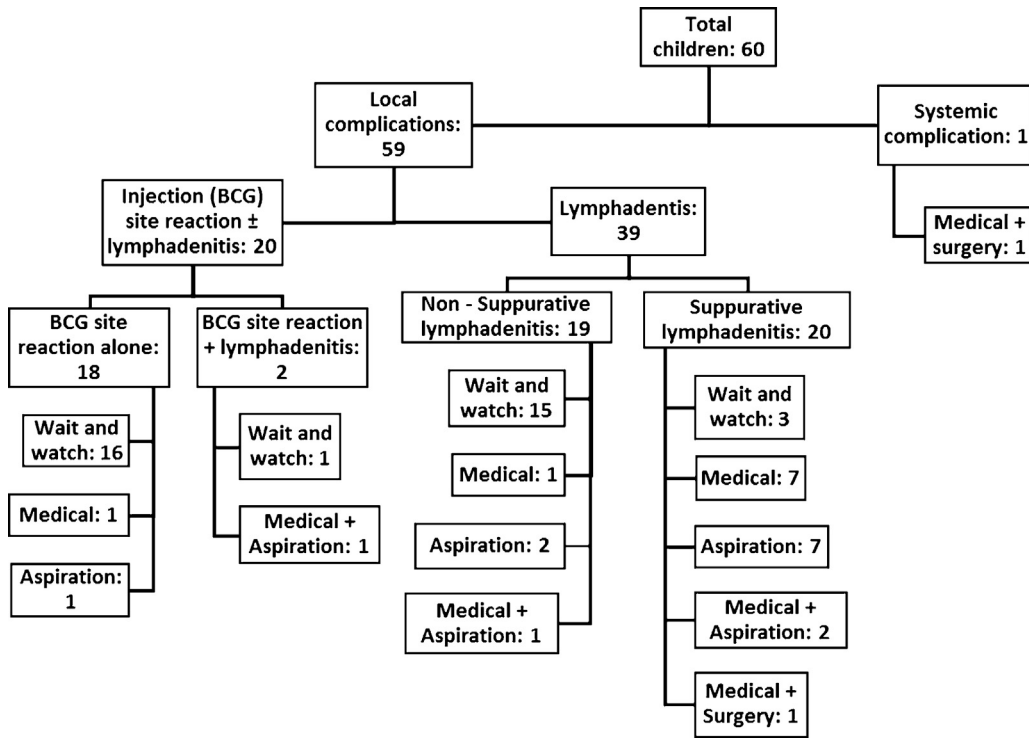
Total children: 60

Local complications: 59

Systemic complication: 1

Medical + surgery: 1

Injection (BCG) site reaction ± lymphadenitis: 20

Lymphadentis: 39

BCG site reaction alone: 18

Wait and watch: 16

Medical: 1

Aspiration: 1

BCG site reaction + lymphadenitis: 2

Wait and watch: 1

Medical + Aspiration: 1

Non - Suppurative lymphadenitis: 19

Wait and watch: 15

Medical: 1

Aspiration: 2

Medical + Aspiration: 1

Suppurative lymphadenitis: 20

Wait and watch: 3

Medical: 7

Aspiration: 7

Medical + Aspiration: 2

Medical + Surgery: 1